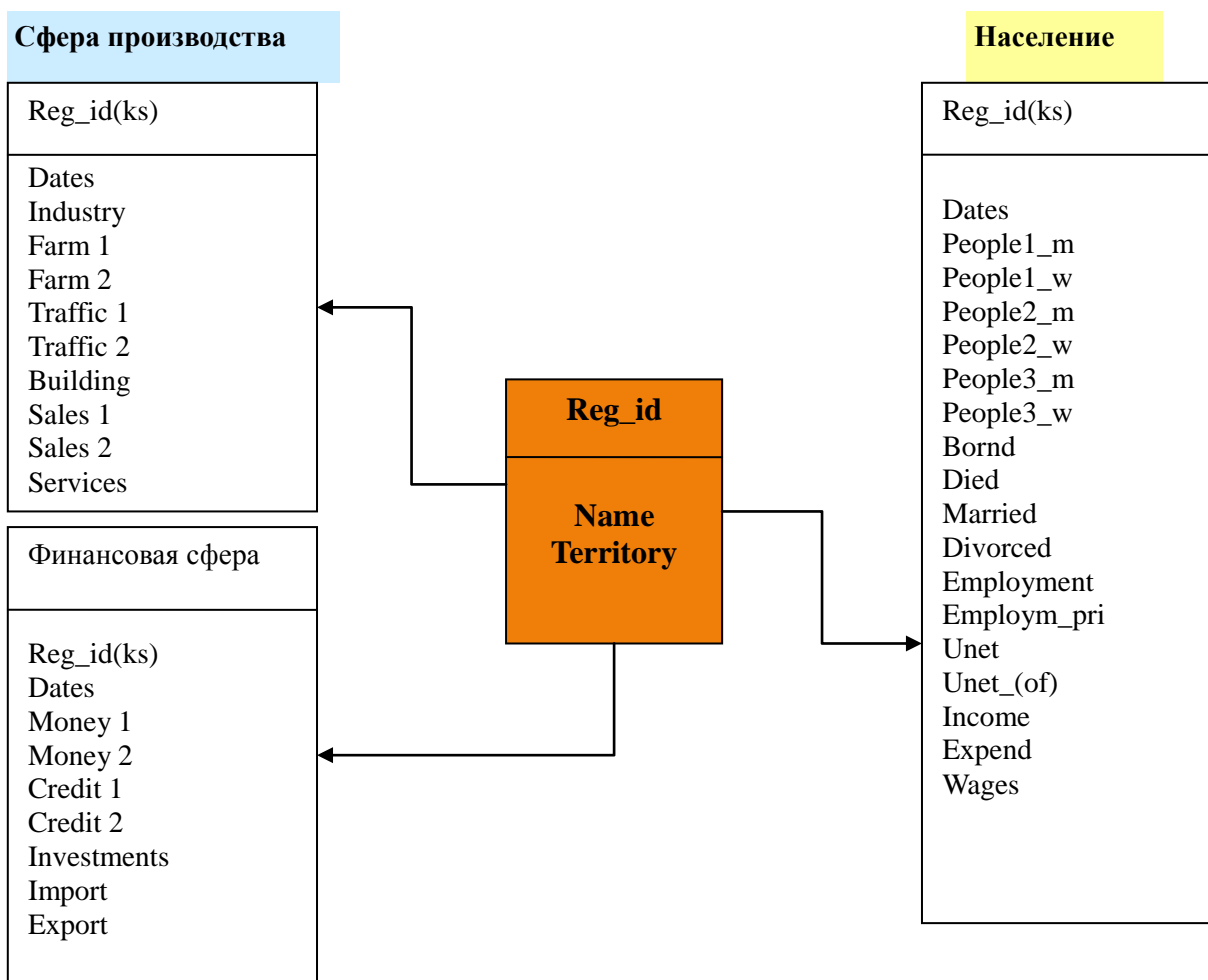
Сфера производства

Reg_id(ks)

Dates
Industry
Farm 1
Farm 2
Traffic 1
Traffic 2
Building
Sales 1
Sales 2
Services

Финансовая сфера

Reg_id(ks)
Dates
Money 1
Money 2
Credit 1
Credit 2
Investments
Import
Export

Reg_id

Name Territory

Население

Reg_id(ks)

Dates
People1_m
People1_w
People2_m
People2_w
People3_m
People3_w
Bornd
Died
Married
Divorced
Employment
Employm_pri
Unet
Unet_(of)
Income
Expend
Wages